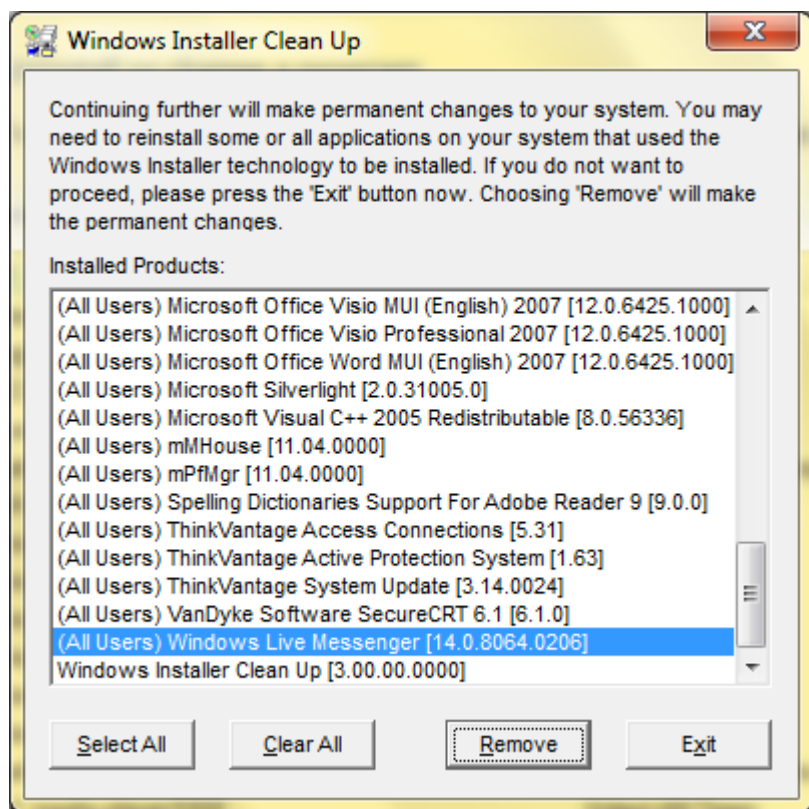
Windows Installer Clean Up

Continuing further will make permanent changes to your system. You may need to reinstall some or all applications on your system that used the Windows Installer technology to be installed. If you do not want to proceed, please press the 'Exit' button now. Choosing 'Remove' will make the permanent changes.

Installed Products:

(All Users) Microsoft Office Visio MUI (English) 2007 [12.0.6425.1000]
(All Users) Microsoft Office Visio Professional 2007 [12.0.6425.1000]
(All Users) Microsoft Office Word MUI (English) 2007 [12.0.6425.1000]
(All Users) Microsoft Silverlight [2.0.31005.0]
(All Users) Microsoft Visual C++ 2005 Redistributable [8.0.56336]
(All Users) mMHouse [11.04.0000]
(All Users) mPfMgr [11.04.0000]
(All Users) Spelling Dictionaries Support For Adobe Reader 9 [9.0.0]
(All Users) ThinkVantage Access Connections [5.31]
(All Users) ThinkVantage Active Protection System [1.63]
(All Users) ThinkVantage System Update [3.14.0024]
(All Users) VanDyke Software SecureCRT 6.1 [6.1.0]
(All Users) Windows Live Messenger [14.0.8064.0206]
Windows Installer Clean Up [3.00.00.0000]

Select All | Clear All | Remove | Exit